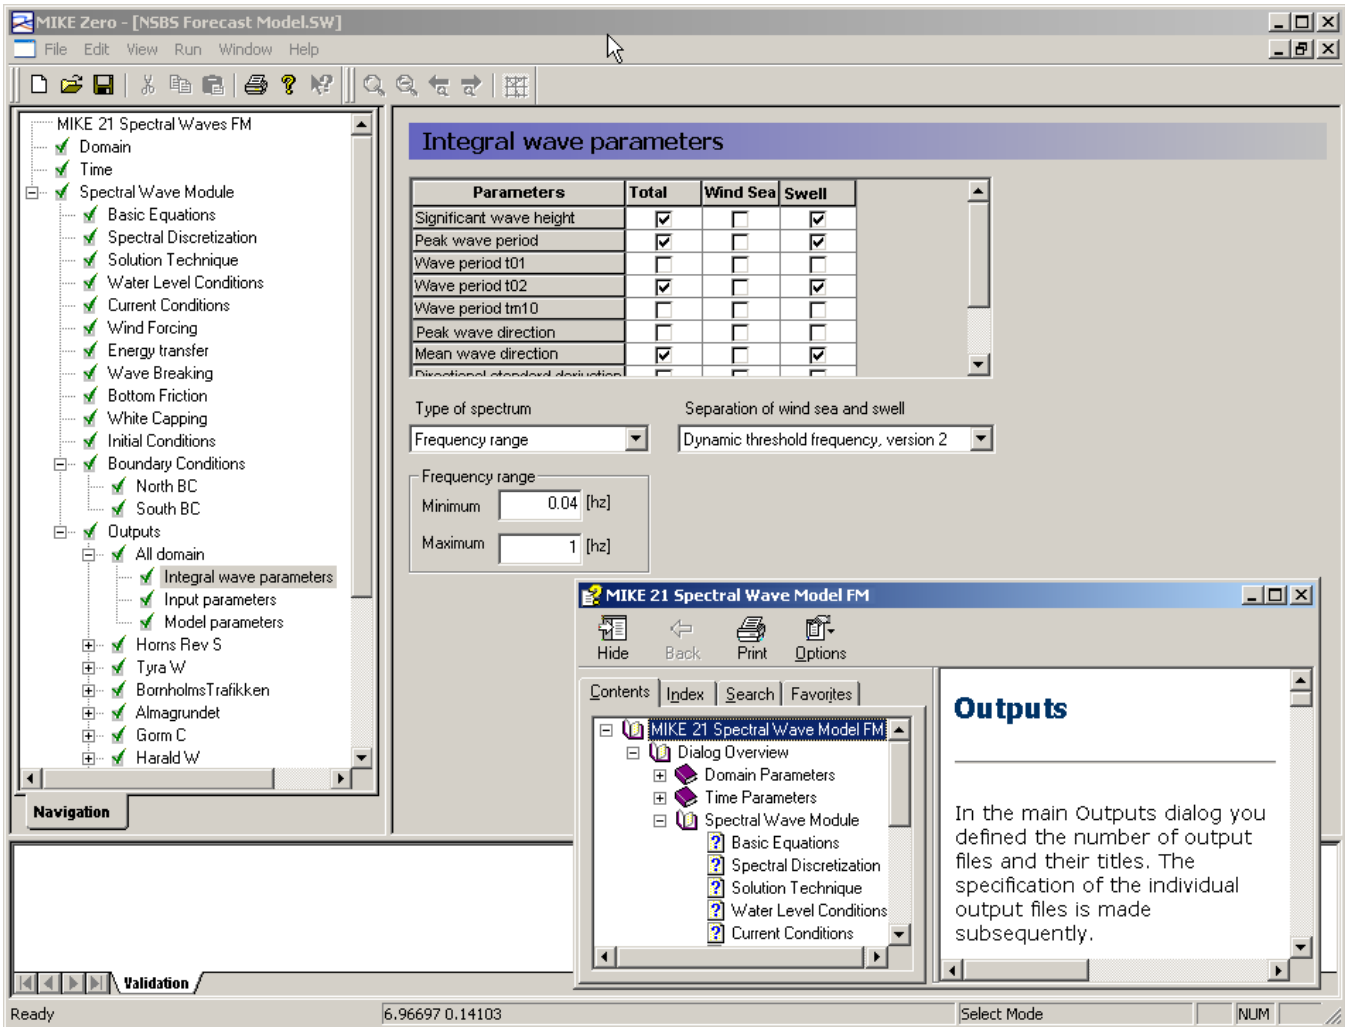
MIKE Zero - [NSBS Forecast Model.SW]

File Edit View Run Window Help

MIKE 21 Spectral Waves FM
Domain
Time
Spectral Wave Module
Basic Equations
Spectral Discretization
Solution Technique
Water Level Conditions
Current Conditions
Wind Forcing
Energy transfer
Wave Breaking
Bottom Friction
White Capping
Initial Conditions
Boundary Conditions
North BC
South BC
Outputs
All domain
Integral wave parameters
Input parameters
Model parameters
Horns Rev S
Tyra W
BornholmsTrafikken
Almagrundet
Gorm C
Harald W

Navigation

Integral wave parameters

| Parameters | Total | Wind Sea | Swell |
|---|---|---|---|
| Significant wave height | ☑ | ☐ | ☑ |
| Peak wave period | ☑ | ☐ | ☑ |
| Wave period t01 | ☐ | ☐ | ☐ |
| Wave period t02 | ☑ | ☐ | ☑ |
| Wave period tm10 | ☐ | ☐ | ☐ |
| Peak wave direction | ☐ | ☐ | ☐ |
| Mean wave direction | ☑ | ☐ | ☑ |
| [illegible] | | | |

Type of spectrum
Frequency range

Separation of wind sea and swell
Dynamic threshold frequency, version 2

Frequency range
Minimum 0.04 [hz]
Maximum 1 [hz]

MIKE 21 Spectral Wave Model FM
Hide Back Print Options
Contents Index Search Favorites

MIKE 21 Spectral Wave Model FM
Dialog Overview
Domain Parameters
Time Parameters
Spectral Wave Module
Basic Equations
Spectral Discretization
Solution Technique
Water Level Conditions
Current Conditions

Outputs

In the main Outputs dialog you defined the number of output files and their titles. The specification of the individual output files is made subsequently.

Validation

Ready 6.96697 0.14103 Select Mode NUM